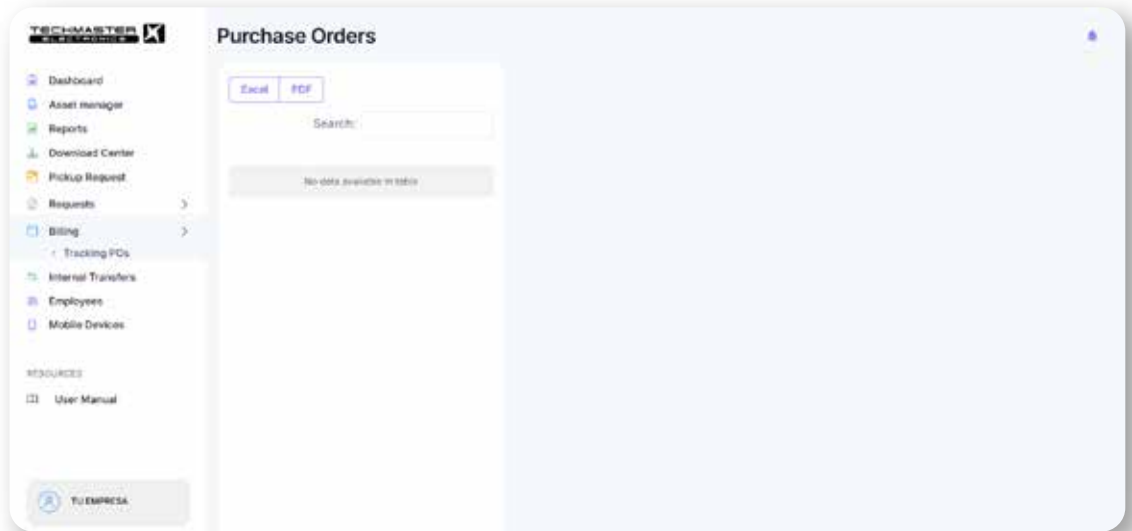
TECHMASTER X
ELECTRONICS

Dashboard
Asset manager
Reports
Download Center
Pickup Request
Requests
Billing
Tracking POs
Internal Transfers
Employees
Mobile Devices

RESOURCES
User Manual

TU EMPRESA

Purchase Orders

Excel
PDF
Search:

No data available in table